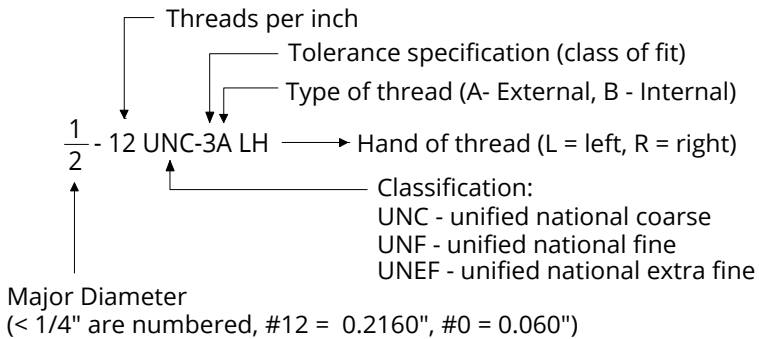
Threads per inch

Tolerance specification (class of fit)

Type of thread (A- External, B - Internal)

$\frac{1}{2}$ - 12 UNC-3A LH

Hand of thread (L = left, R = right)

Classification:
UNC - unified national coarse
UNF - unified national fine
UNEF - unified national extra fine

Major Diameter
(< 1/4" are numbered, #12 = 0.2160", #0 = 0.060")